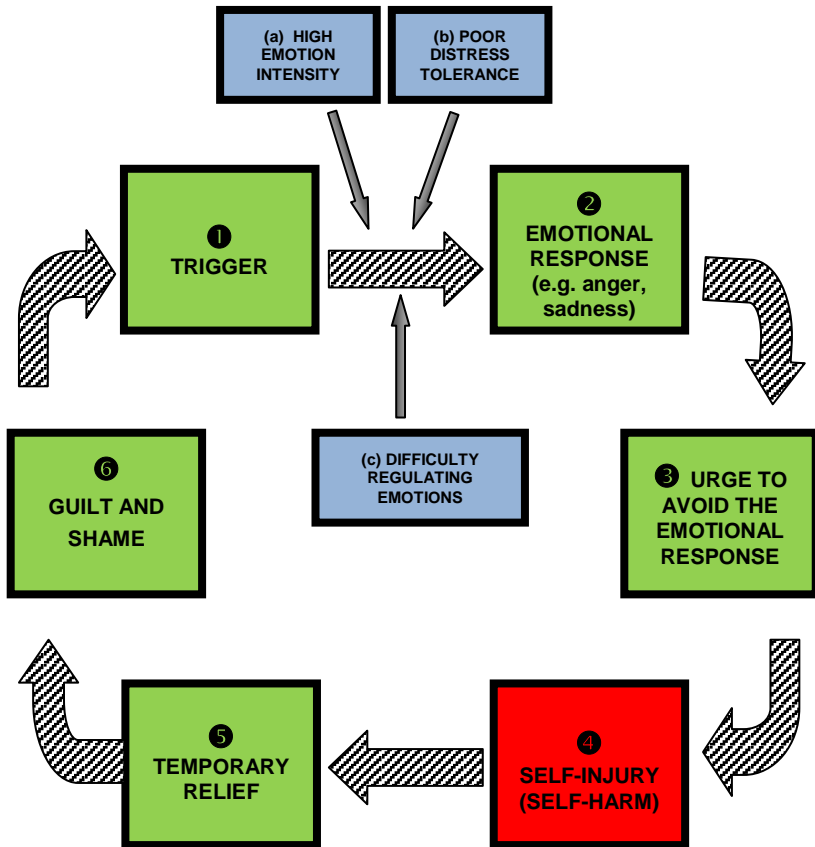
(a) HIGH EMOTION INTENSITY

(b) POOR DISTRESS TOLERANCE

❶ TRIGGER

❷ EMOTIONAL RESPONSE (e.g. anger, sadness)

(c) DIFFICULTY REGULATING EMOTIONS

❻ GUILT AND SHAME

❸ URGE TO AVOID THE EMOTIONAL RESPONSE

❺ TEMPORARY RELIEF

❹ SELF-INJURY (SELF-HARM)